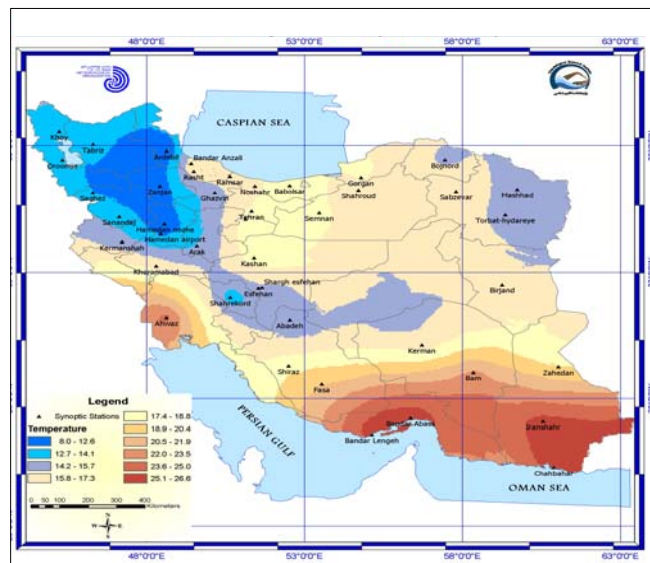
48°0'0"E 53°0'0"E 58°0'0"E 63°0'0"E

CASPIAN SEA

Khoy
Tabriz
Orumiye
Ardebil
Bandar Anzali
Rasht
Ramsar
Noshahr
Babolsar
Gorgan
Shahroud
Bojnord
Sabzevar
Mashhad
Torbat-hydareye
Zanjan
Ghazvin
Saghez
Sanandaj
Hamedan-nojhe
Hamedan airport
Arak
Tehran
Semnan
Kermanshah
Khoramabad
Kashan
Shargh esfehan
Esfehan
Shahrekord
Birjand
Ahvaz
Abadeh
Kerman
Shiraz
Fasa
Bam
Zahedan
Bandar Abbas
Bandar Lengeh
Iranshahr
Chahbahar

PERSIAN GULF
OMAN SEA

Legend
Synoptic Stations
Temperature
8.0 - 12.6
12.7 - 14.1
14.2 - 15.7
15.8 - 17.3
17.4 - 18.8
18.9 - 20.4
20.5 - 21.9
22.0 - 23.5
23.6 - 25.0
25.1 - 26.6

0 50 100 200 300 400 Kilometers

N
W E
S

48°0'0"E 53°0'0"E 58°0'0"E 63°0'0"E